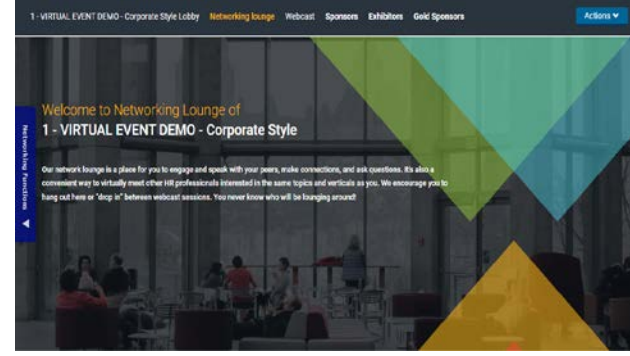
1 - VIRTUAL EVENT DEMO - Corporate Style Lobby Networking lounge Webcast Sponsors Exhibitors Gold Sponsors Actions

Networking Functions

Welcome to Networking Lounge of
1 - VIRTUAL EVENT DEMO - Corporate Style

Our network lounge is a place for you to engage and speak with your peers, make connections, and ask questions. It's also a convenient way to virtually meet other HR professionals interested in the same topics and verticals as you. We encourage you to hang out here or "drop in" between webcast sessions. You never know who will be lounging around!